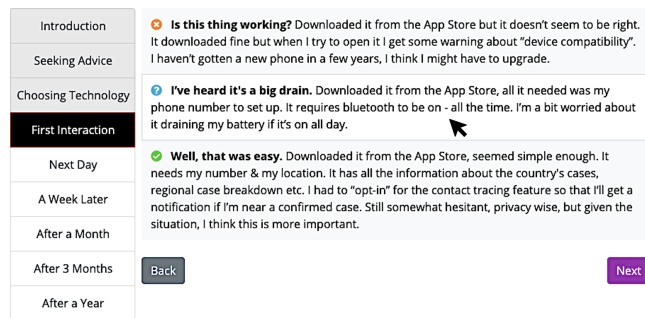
Introduction
Seeking Advice
Choosing Technology
First Interaction
Next Day
A Week Later
After a Month
After 3 Months
After a Year

Is this thing working? Downloaded it from the App Store but it doesn't seem to be right. It downloaded fine but when I try to open it I get some warning about "device compatibility". I haven't gotten a new phone in a few years, I think I might have to upgrade.

I've heard it's a big drain. Downloaded it from the App Store, all it needed was my phone number to set up. It requires bluetooth to be on - all the time. I'm a bit worried about it draining my battery if it's on all day.

Well, that was easy. Downloaded it from the App Store, seemed simple enough. It needs my number & my location. It has all the information about the country's cases, regional case breakdown etc. I had to "opt-in" for the contact tracing feature so that I'll get a notification if I'm near a confirmed case. Still somewhat hesitant, privacy wise, but given the situation, I think this is more important.

Back
Next